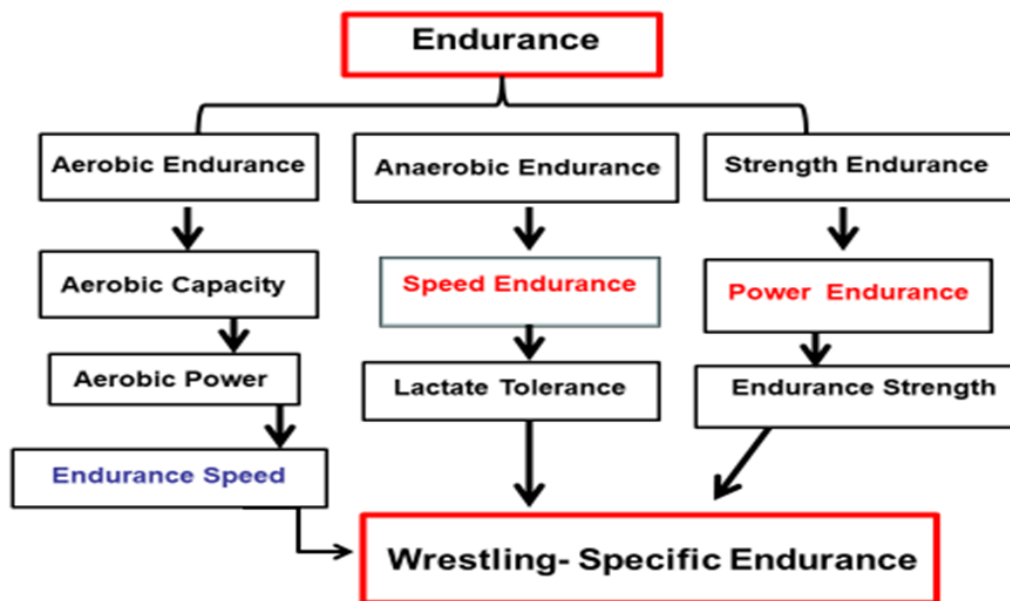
Endurance

Aerobic Endurance

Aerobic Capacity

Aerobic Power

Endurance Speed

Anaerobic Endurance

Speed Endurance

Lactate Tolerance

Strength Endurance

Power Endurance

Endurance Strength

Wrestling- Specific Endurance